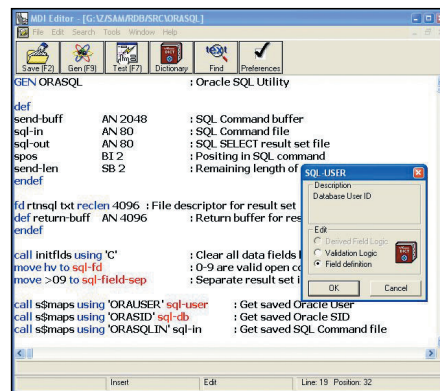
MDI Editor - [G:\Z/SAM/RDB/SRC\ORASQL]

File Edit Search Tools Window Help

Save (F2) Gen (F9) Test (F7) Dictionary Find Preferences

GEN ORASQL : Oracle SQL Utility

def
send-buff AN 2048 : SQL Command buffer
sql-in AN 80 : SQL Command file
sql-out AN 80 : SQL SELECT result set file
spos BI 2 : Positing in SQL command
send-len SB 2 : Remaining length of
endef

fd rtnsql txt reclen 4096 : File descriptor for result set
def return-buff AN 4096 : Return buffer for res
endef

call initflds using 'C' : Clear all data fields
move hv to sql-fd : 0-9 are valid open c
move >09 to sql-field-sep : Separate result set i

call s$maps using 'ORAUSER' sql-user : Get saved Oracle User
call s$maps using 'ORASID' sql-db : Get saved Oracle SID
call s$maps using 'ORASQLIN' sql-in : Get saved SQL Command file

SQL-USER
Description
Database User ID
Edit
Derived Field Logic
Validation Logic
Field definition
OK Cancel

Insert Edit Line: 19 Position: 32